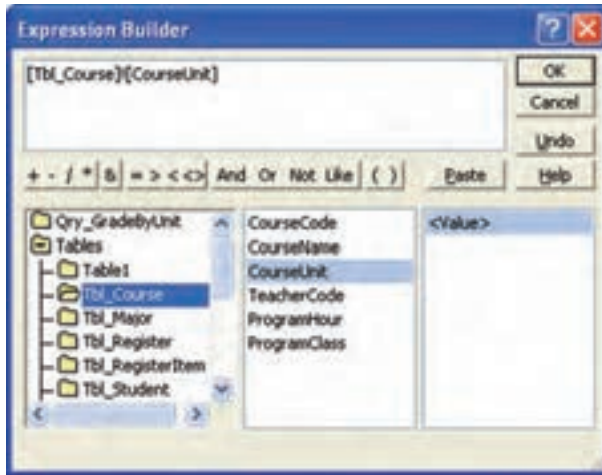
Expression Builder

[Tbl_Course]![CourseUnit]

OK
Cancel
Undo
Help

+ - / * & = > < <> And Or Not Like ( )

Paste

Qry_GradeByUnit
Tables
Table1
Tbl_Course
Tbl_Major
Tbl_Register
Tbl_RegisterItem
Tbl_Student

CourseCode
CourseName
CourseUnit
TeacherCode
ProgramHour
ProgramClass

<Value>